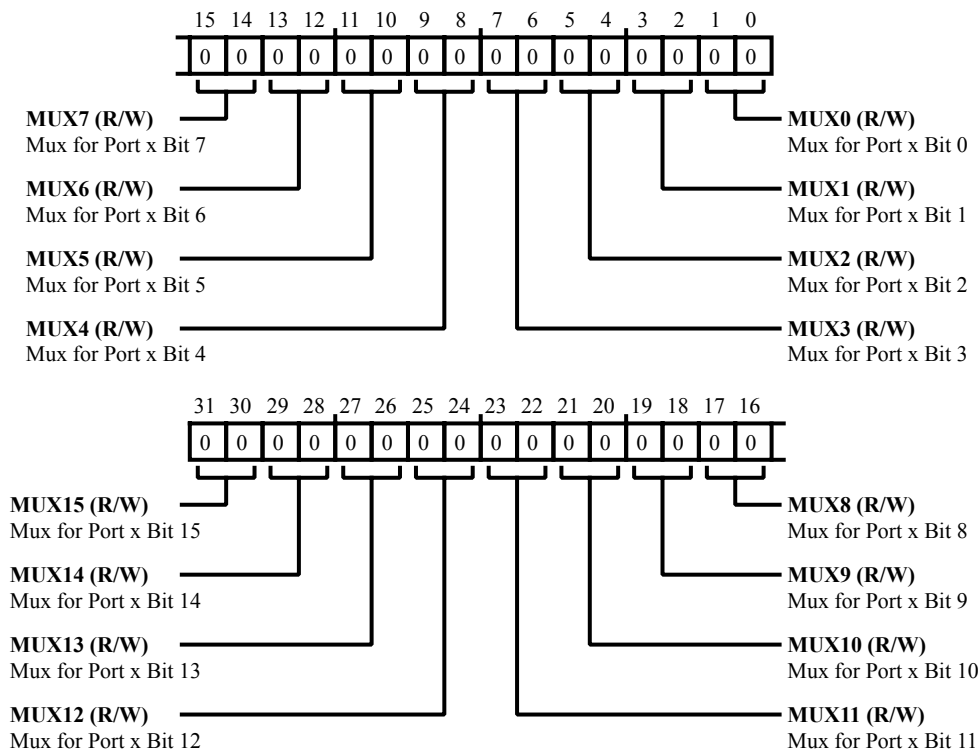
15 14 13 12 11 10 9 8 7 6 5 4 3 2 1 0

| 0 | 0 | 0 | 0 | 0 | 0 | 0 | 0 | 0 | 0 | 0 | 0 | 0 | 0 | 0 | 0 |
|---|---|---|---|---|---|---|---|---|---|---|---|---|---|---|---|

**MUX7 (R/W)**
Mux for Port x Bit 7

**MUX6 (R/W)**
Mux for Port x Bit 6

**MUX5 (R/W)**
Mux for Port x Bit 5

**MUX4 (R/W)**
Mux for Port x Bit 4

**MUX0 (R/W)**
Mux for Port x Bit 0

**MUX1 (R/W)**
Mux for Port x Bit 1

**MUX2 (R/W)**
Mux for Port x Bit 2

**MUX3 (R/W)**
Mux for Port x Bit 3

31 30 29 28 27 26 25 24 23 22 21 20 19 18 17 16

| 0 | 0 | 0 | 0 | 0 | 0 | 0 | 0 | 0 | 0 | 0 | 0 | 0 | 0 | 0 | 0 |
|---|---|---|---|---|---|---|---|---|---|---|---|---|---|---|---|

**MUX15 (R/W)**
Mux for Port x Bit 15

**MUX14 (R/W)**
Mux for Port x Bit 14

**MUX13 (R/W)**
Mux for Port x Bit 13

**MUX12 (R/W)**
Mux for Port x Bit 12

**MUX8 (R/W)**
Mux for Port x Bit 8

**MUX9 (R/W)**
Mux for Port x Bit 9

**MUX10 (R/W)**
Mux for Port x Bit 10

**MUX11 (R/W)**
Mux for Port x Bit 11